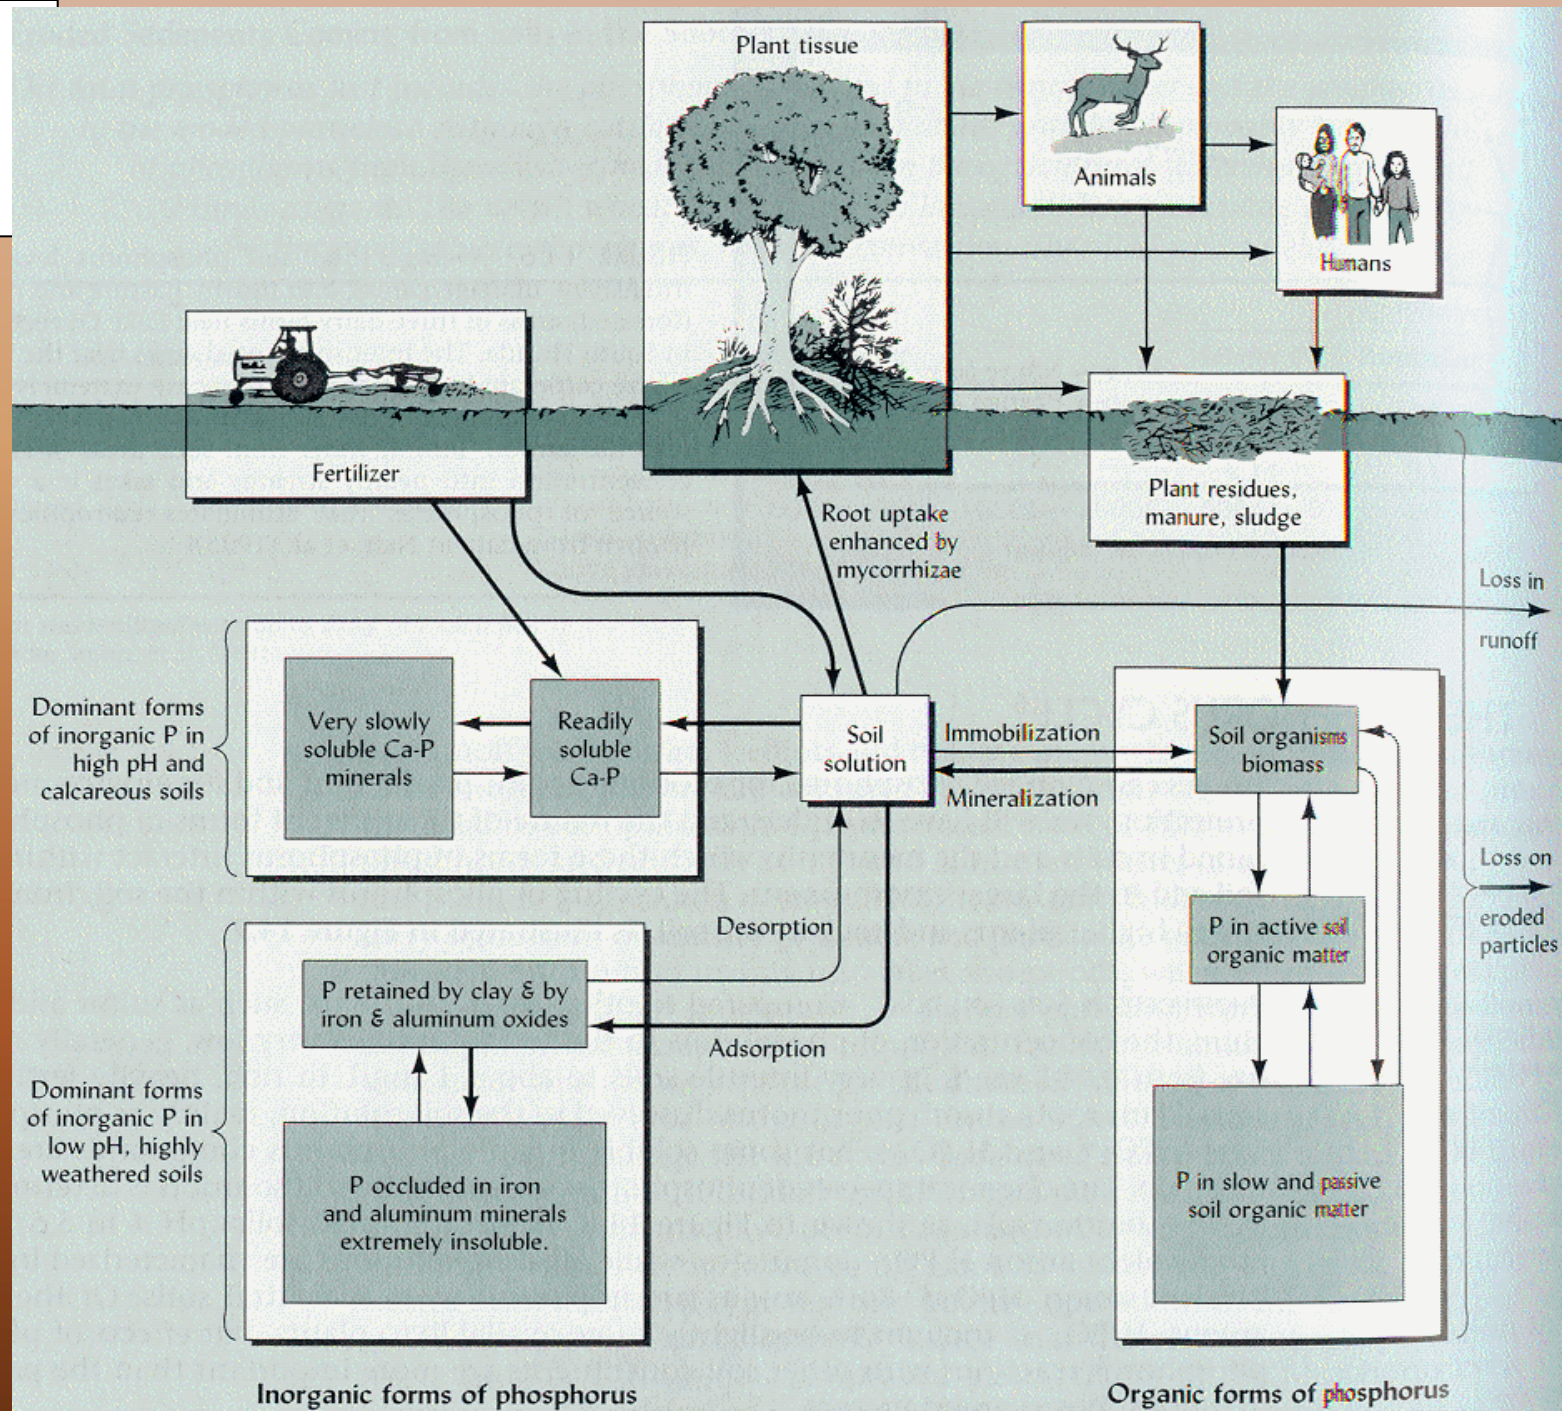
Plant tissue

Animals

Humans

Fertilizer

Plant residues, manure, sludge

Root uptake enhanced by mycorrhizae

Loss in runoff

Dominant forms of inorganic P in high pH and calcareous soils

Very slowly soluble Ca-P minerals

Readily soluble Ca-P

Soil solution

Immobilization

Mineralization

Soil organisms biomass

Loss on eroded particles

P in active soil organic matter

Desorption

P retained by clay & by iron & aluminum oxides

Adsorption

Dominant forms of inorganic P in low pH, highly weathered soils

P occluded in iron and aluminum minerals extremely insoluble.

P in slow and passive soil organic matter

Inorganic forms of phosphorus

Organic forms of phosphorus